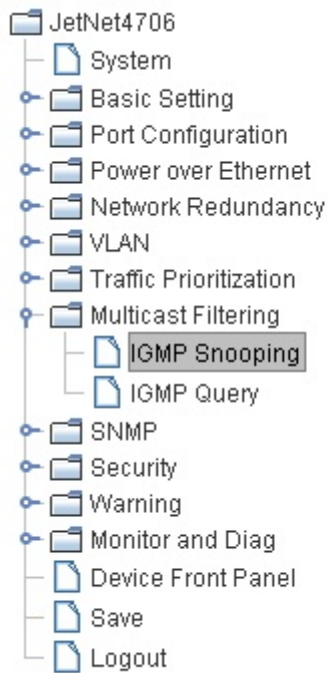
JetNet4706
System
Basic Setting
Port Configuration
Power over Ethernet
Network Redundancy
VLAN
Traffic Prioritization
Multicast Filtering
IGMP Snooping
IGMP Query
SNMP
Security
Warning
Monitor and Diag
Device Front Panel
Save
Logout